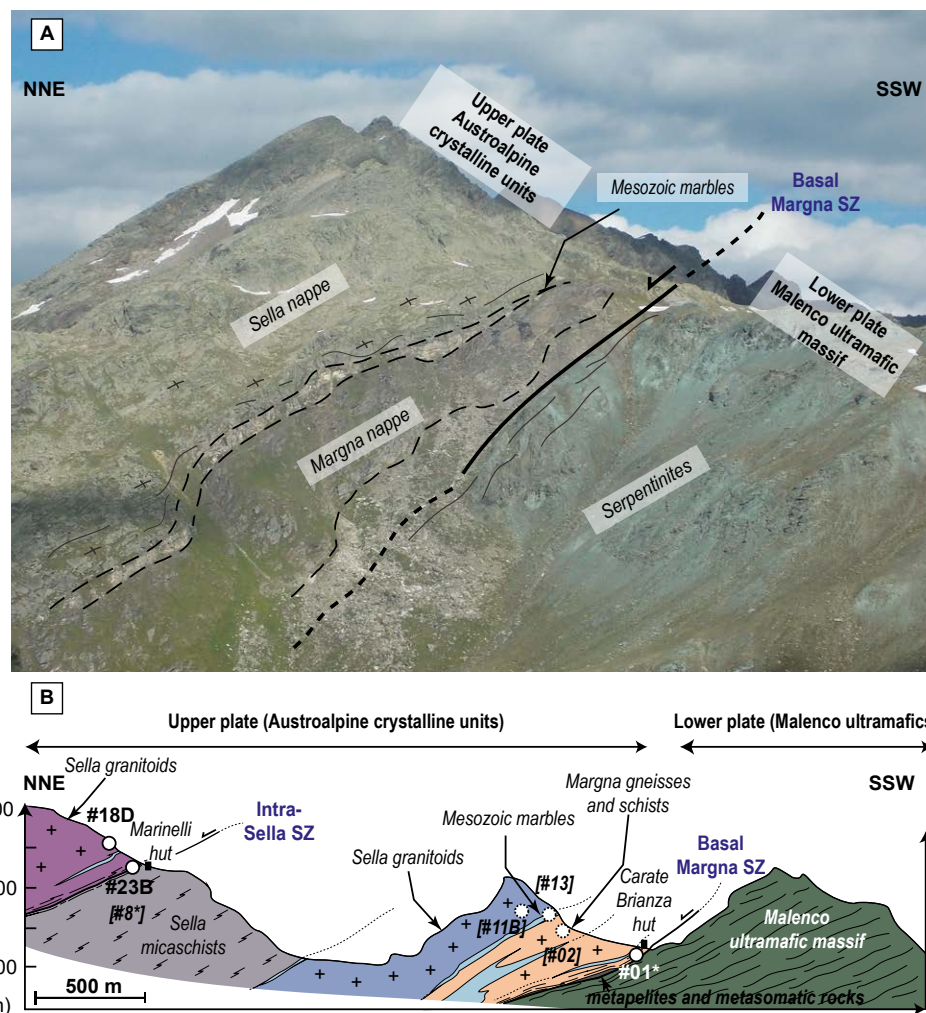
A

NNE

SSW

Upper plate Austroalpine crystalline units

Mesozoic marbles

Basal Margna SZ

Lower plate Malenco ultramafic massif

Sella nappe

Margna nappe

Serpentinites

B

Upper plate (Austroalpine crystalline units)

Lower plate (Malenco ultramafics

NNE

SSW

Sella granitoids

#18D

Marinelli hut

Intra-Sella SZ

#23B

[#8*]

Sella micaschists

Sella granitoids

Mesozoic marbles

Margna gneisses and schists

[#13]

[#11B]

Carate Brianza hut

Basal Margna SZ

[#02]

#01*

Malenco ultramafic massif

metapelites and metasomatic rocks

500 m

00

00

00

n)